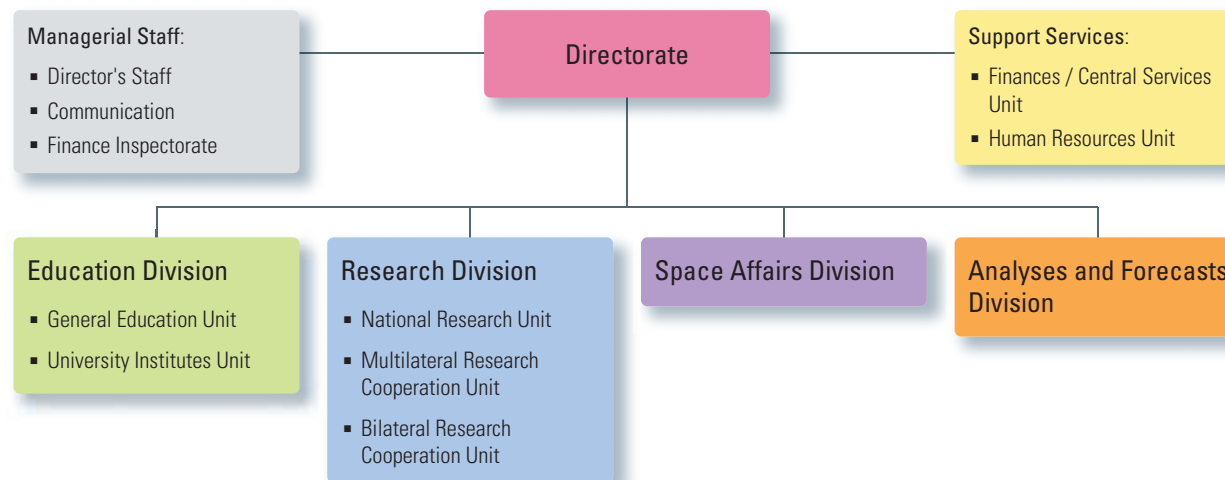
Managerial Staff:

- Director's Staff
- Communication
- Finance Inspectorate

Directorate

Support Services:

- Finances / Central Services Unit
- Human Resources Unit

Education Division

- General Education Unit
- University Institutes Unit

Research Division

- National Research Unit
- Multilateral Research Cooperation Unit
- Bilateral Research Cooperation Unit

Space Affairs Division

Analyses and Forecasts Division